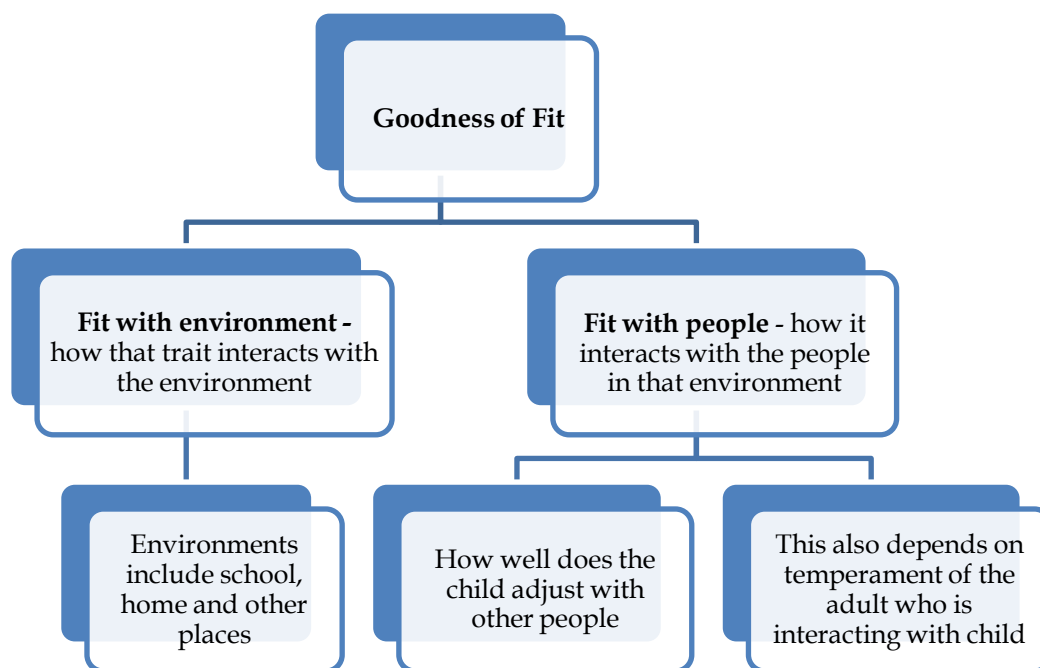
Goodness of Fit

**Fit with environment -** how that trait interacts with the environment

**Fit with people** - how it interacts with the people in that environment

Environments include school, home and other places

How well does the child adjust with other people

This also depends on temperament of the adult who is interacting with child